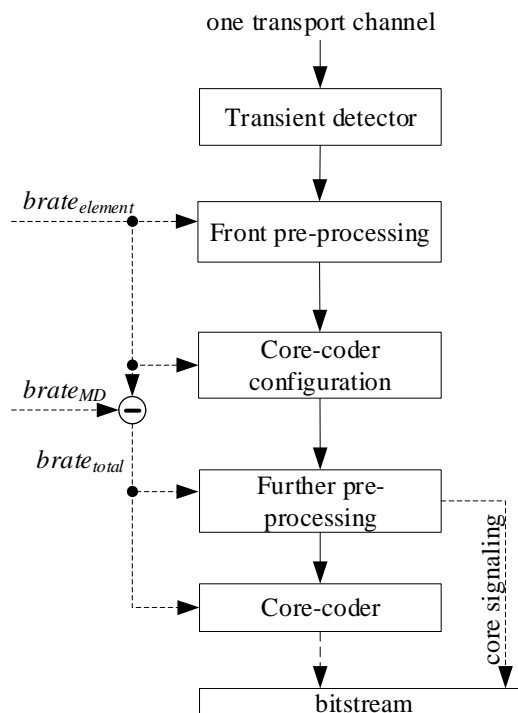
one transport channel

Transient detector

$brate_{element}$

Front pre-processing

Core-coder configuration

$brate_{MD}$

$brate_{total}$

Further pre-processing

core signaling

Core-coder

bitstream